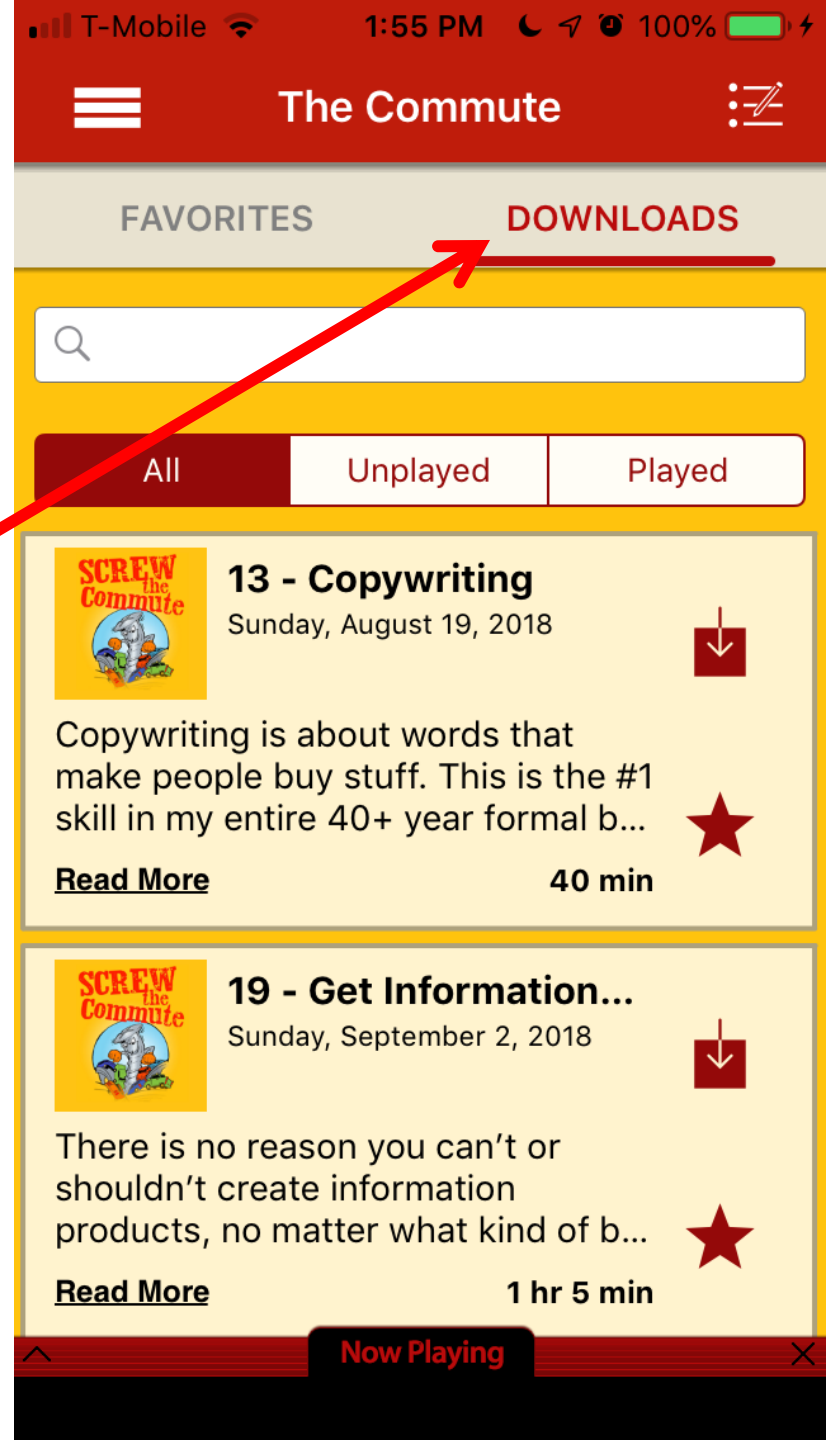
T-Mobile 1:55 PM 100%

The Commute

FAVORITES DOWNLOADS

All Unplayed Played

SCREW the Commute

13 - Copywriting
Sunday, August 19, 2018

Copywriting is about words that make people buy stuff. This is the #1 skill in my entire 40+ year formal b...

Read More 40 min

SCREW the Commute

19 - Get Information...
Sunday, September 2, 2018

There is no reason you can't or shouldn't create information products, no matter what kind of b...

Read More 1 hr 5 min

Now Playing